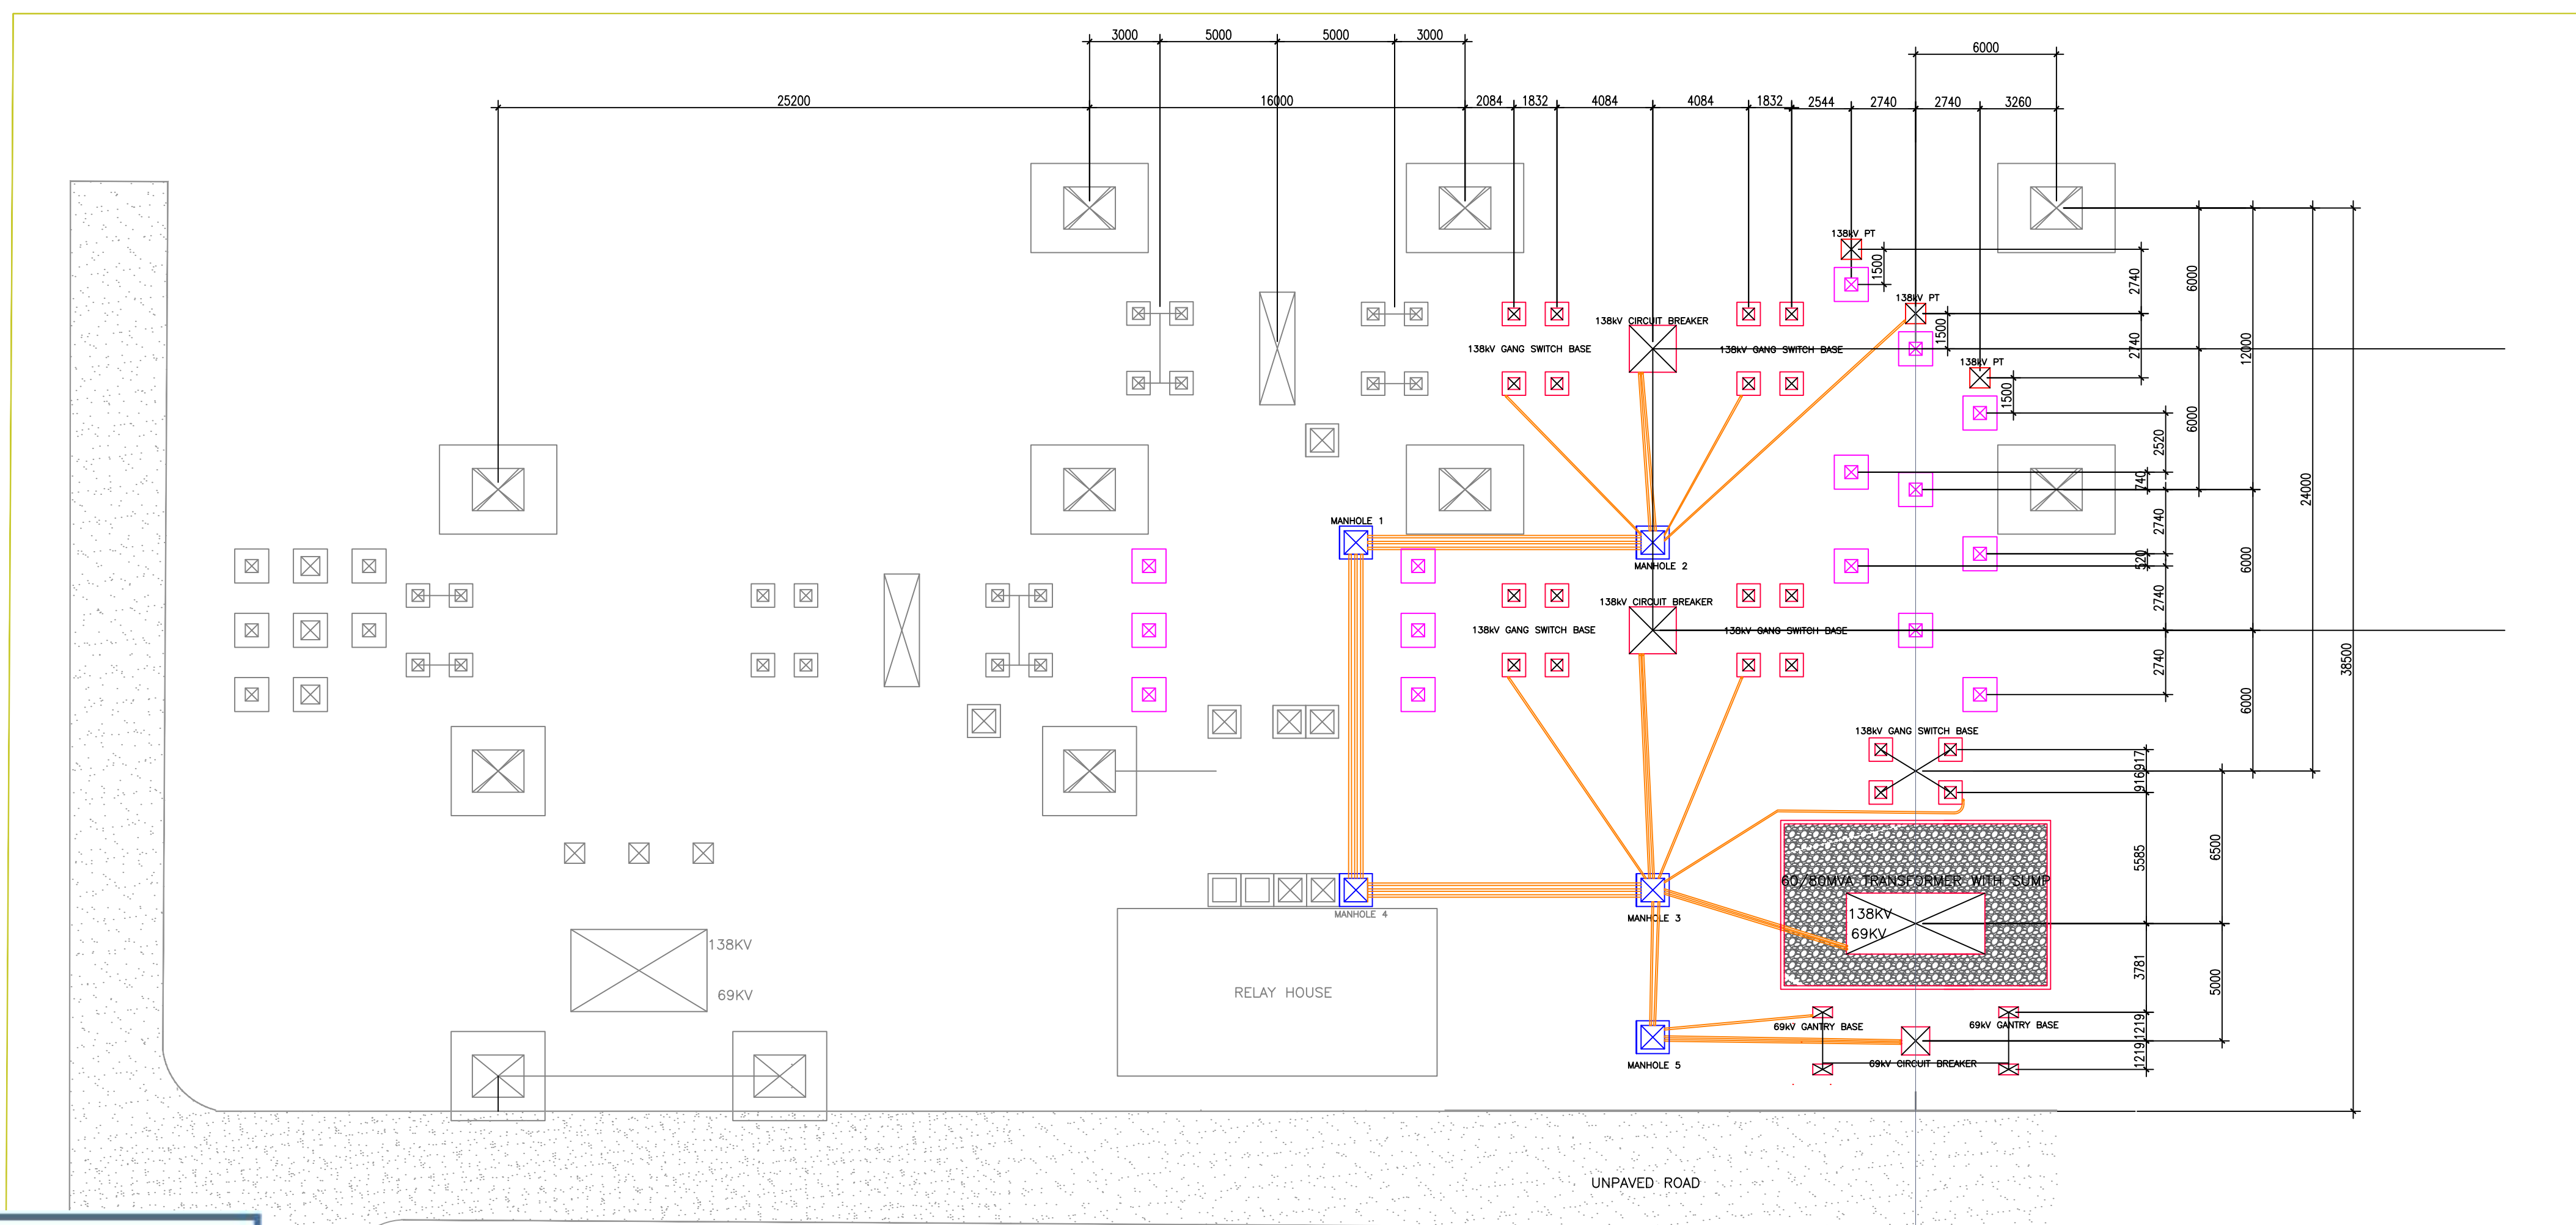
3000 5000 5000 3000
6000
25200 16000 2084 1832 4084 4084 1832 2544 2740 2740 3260
138kV PT
1500
138kV PT
1500
138kV PT
1500
138kV CIRCUIT BREAKER
138kV GANG SWITCH BASE
138kV GANG SWITCH BASE
2740
2740
6000
12000
6000
2520
740
2740
520
2740
2740
24000
6000
6000
38500
MANHOLE 1
MANHOLE 2
138kV CIRCUIT BREAKER
138kV GANG SWITCH BASE
138kV GANG SWITCH BASE
138kV GANG SWITCH BASE
916
917
5585
6500
60/80MVA TRANSFORMER WITH SUMP
138KV
69KV
MANHOLE 4
MANHOLE 3
3781
5000
138KV
69KV
RELAY HOUSE
69kV GANTRY BASE
69kV GANTRY BASE
69kV CIRCUIT BREAKER
1219
1219
MANHOLE 5
UNPAVED ROAD